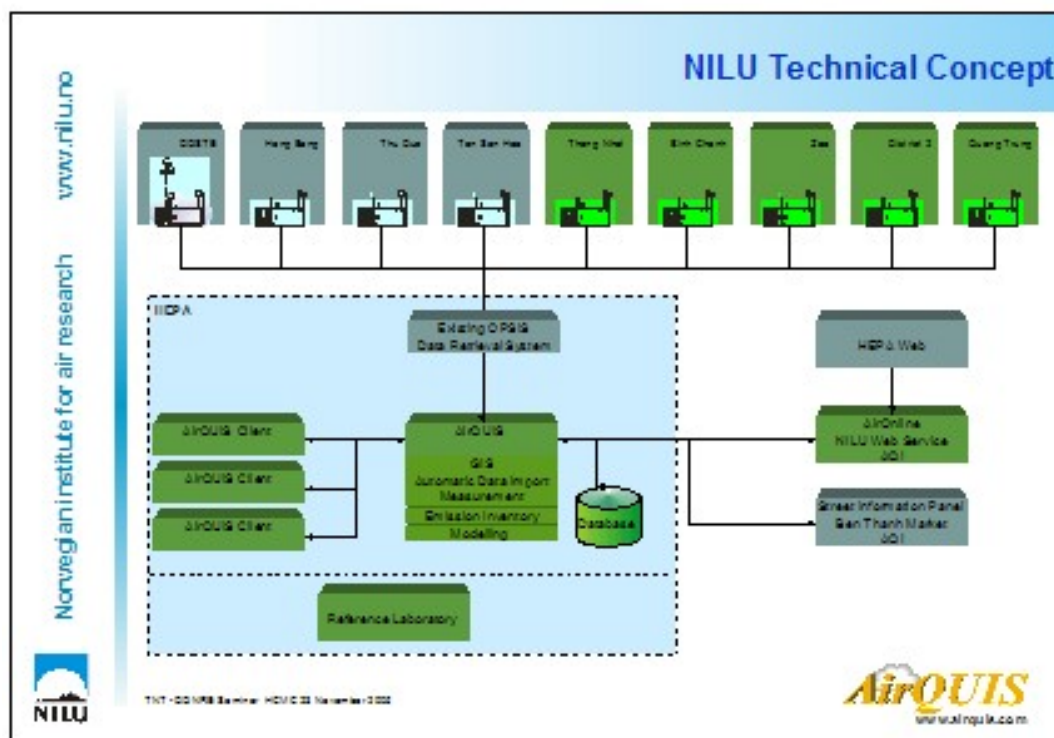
NILU Technical Concept

www.nilu.no

Norwegian institute for air research

DOSTE

Hong Bang

Thu Duc

Tan Son Hoa

Thong Nhat

Binh Chanh

Zoo

District 2

Quang Trung

HEPA

Existing OPSIS Data Retrieval System

HEPA Web

AirQUIS Client

AirQUIS Client

AirQUIS Client

AirQUIS

GIS

Automatic Data Import Measurement

Emission Inventory

Modelling

Database

AirOnline NILU Web Service JOI

Street Information Panel Ben Thanh Market JOI

Reference Laboratory

NILU

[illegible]

AirQUIS

www.airquis.com